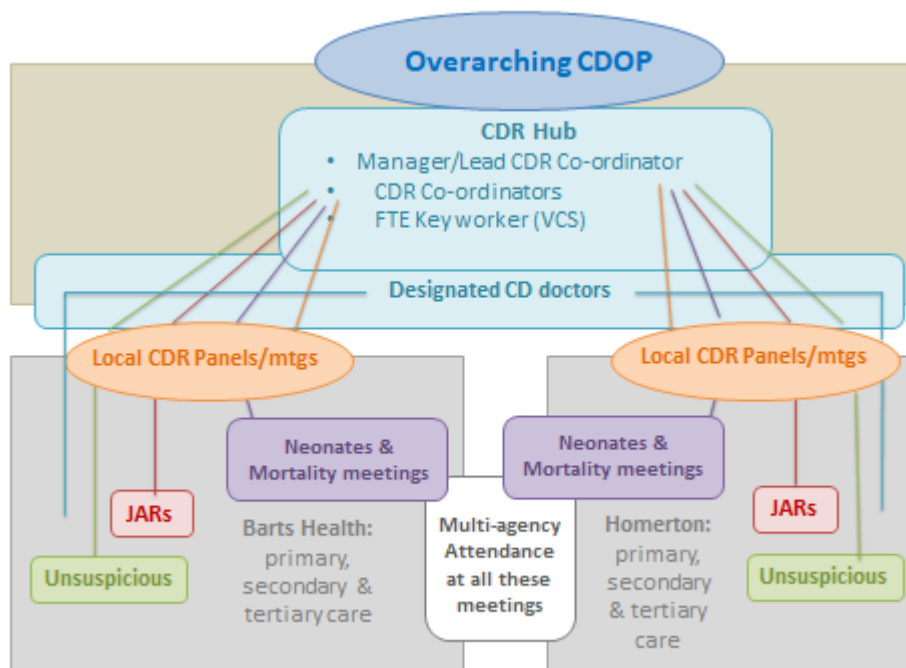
Overarching CDOP

CDR Hub
• Manager/Lead CDR Co-ordinator
• CDR Co-ordinators
• FTE Keyworker (VCS)

Designated CD doctors

Local CDR Panels/mtgs

Local CDR Panels/mtgs

Neonates & Mortality meetings

Neonates & Mortality meetings

JARs

JARs

Barts Health: primary, secondary & tertiary care

Multi-agency Attendance at all these meetings

Homerton: primary, secondary & tertiary care

Unsuspicious

Unsuspicious